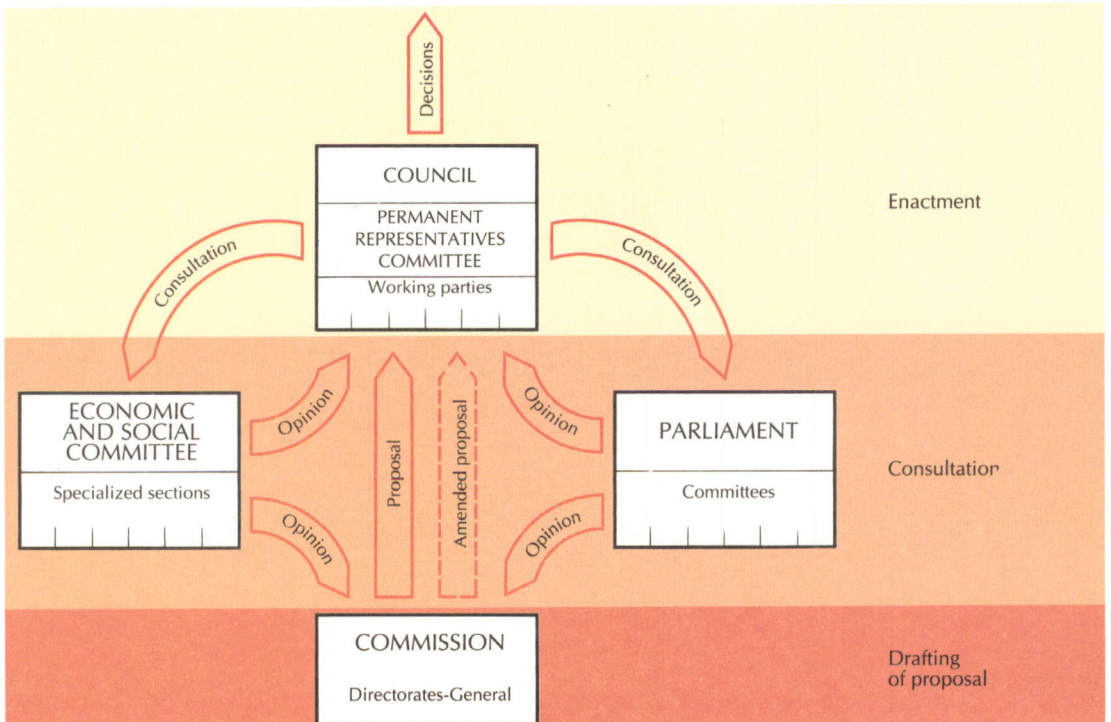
Decisions

COUNCIL

PERMANENT REPRESENTATIVES COMMITTEE

Working parties

Enactment

Consultation

Consultation

ECONOMIC AND SOCIAL COMMITTEE

Specialized sections

Opinion

Opinion

Proposal

Amended proposal

Opinion

Opinion

PARLIAMENT

Committees

Consultation

COMMISSION

Directorates-General

Drafting of proposal